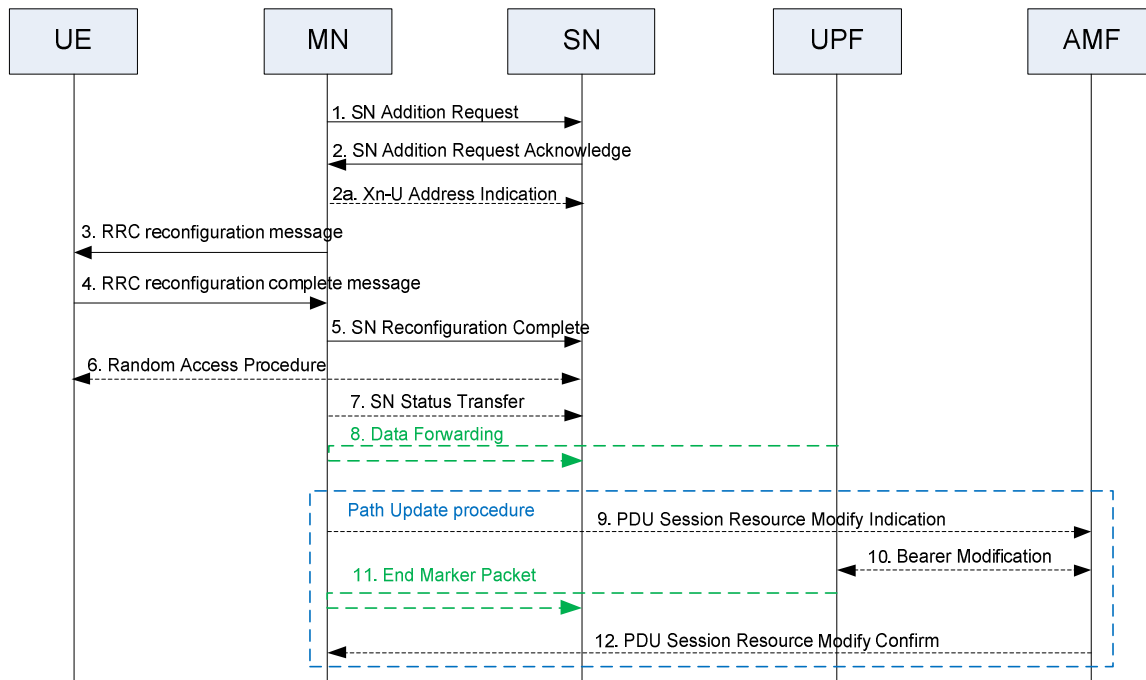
UE
MN
SN
UPF
AMF

1. SN Addition Request
2. SN Addition Request Acknowledge
2a. Xn-U Address Indication
3. RRC reconfiguration message
4. RRC reconfiguration complete message
5. SN Reconfiguration Complete
6. Random Access Procedure
7. SN Status Transfer
8. Data Forwarding
Path Update procedure
9. PDU Session Resource Modify Indication
10. Bearer Modification
11. End Marker Packet
12. PDU Session Resource Modify Confirm